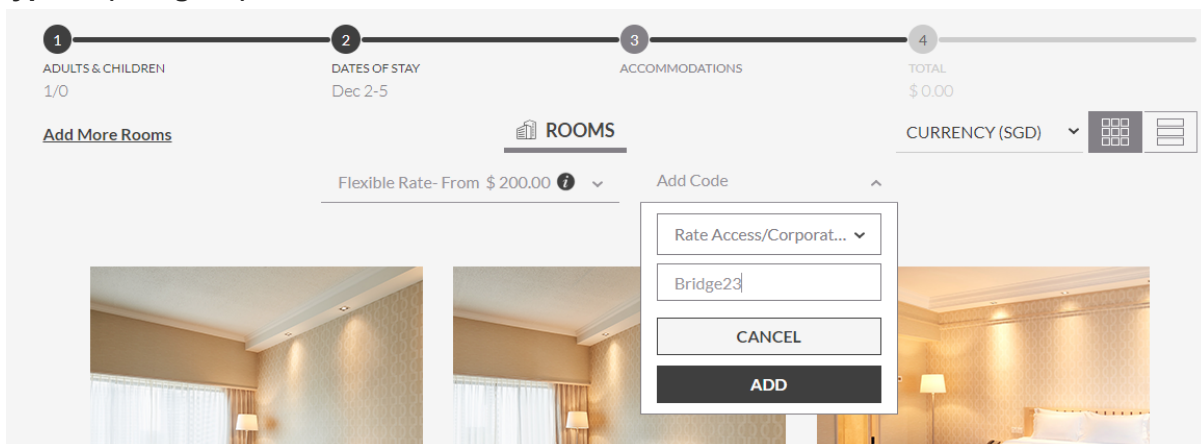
1 ADULTS & CHILDREN
1/0

2 DATES OF STAY
Dec 2-5

3 ACCOMMODATIONS

4 TOTAL
$ 0.00

Add More Rooms

ROOMS

CURRENCY (SGD)

Flexible Rate- From $ 200.00

Add Code

Rate Access/Corporat...

Bridge23

CANCEL

ADD